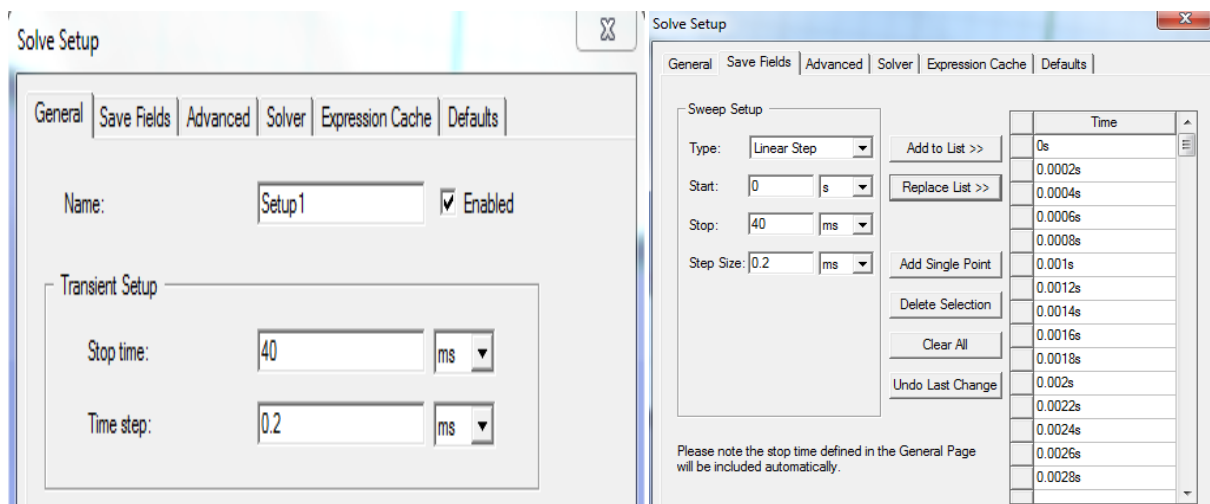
Solve Setup

General | Save Fields | Advanced | Solver | Expression Cache | Defaults

Name: Setup1 ☑ Enabled

Transient Setup

Stop time: 40 ms

Time step: 0.2 ms

Solve Setup

General | Save Fields | Advanced | Solver | Expression Cache | Defaults

Sweep Setup

Type: Linear Step

Start: 0 s

Stop: 40 ms

Step Size: 0.2 ms

Add to List >>

Replace List >>

Add Single Point

Delete Selection

Clear All

Undo Last Change

| | Time |
|---|---|
| | 0s |
| | 0.0002s |
| | 0.0004s |
| | 0.0006s |
| | 0.0008s |
| | 0.001s |
| | 0.0012s |
| | 0.0014s |
| | 0.0016s |
| | 0.0018s |
| | 0.002s |
| | 0.0022s |
| | 0.0024s |
| | 0.0026s |
| | 0.0028s |

Please note the stop time defined in the General Page will be included automatically.